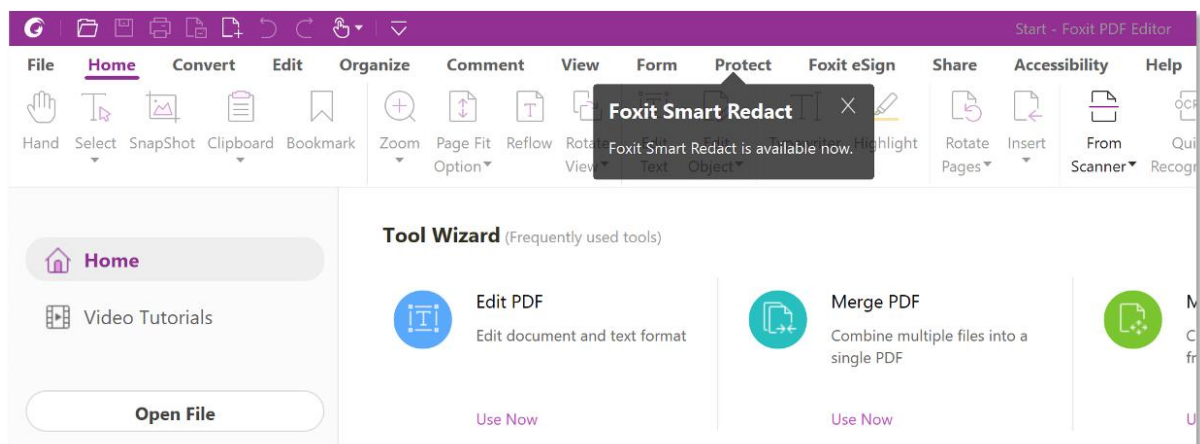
Start - Foxit PDF Editor

File Home Convert Edit Organize Comment View Form Protect Foxit eSign Share Accessibility Help

Hand Select SnapShot Clipboard Bookmark Zoom Page Fit Option Reflow Rotate View Edit Text Edit Object Typewriter Highlight Rotate Pages Insert From Scanner Qui Recog

Foxit Smart Redact
Foxit Smart Redact is available now.

Home
Video Tutorials
Open File

Tool Wizard (Frequently used tools)

Edit PDF
Edit document and text format
Use Now

Merge PDF
Combine multiple files into a single PDF
Use Now

M
C
fr
U